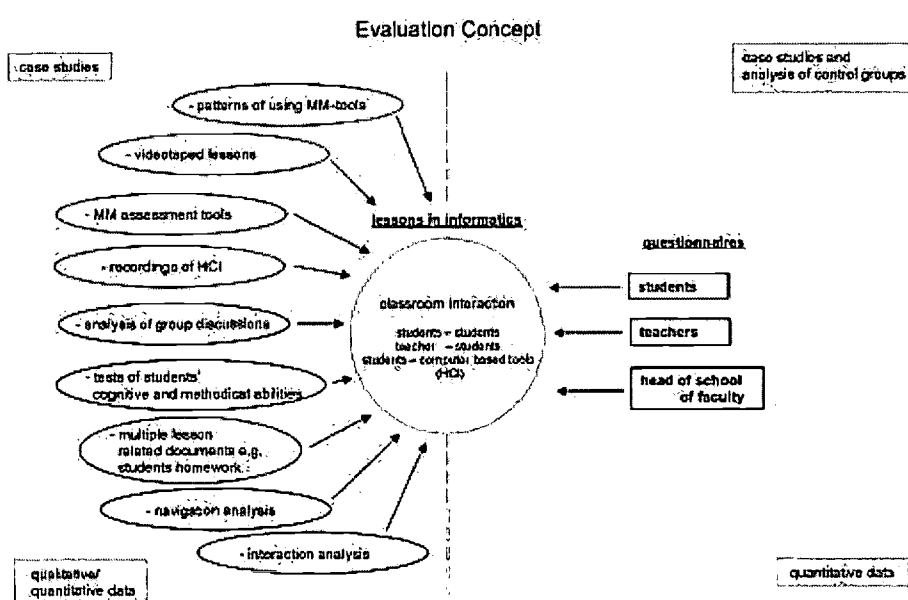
Evaluation Concept

case studies

case studies and analysis of control groups

- patterns of using MM-tools

- videotaped lessons

- MM assessment tools

- recordings of HCI

- analysis of group discussions

- tests of students' cognitive and methodical abilities

- multiple lesson related documents e.g. students homework

- navigation analysis

- interaction analysis

lessons in informatics

classroom interaction

students – students
teacher – students
students – computer based tools (HCI)

questionnaires

students

teachers

head of school of faculty

qualitative/ quantitative data

quantitative data